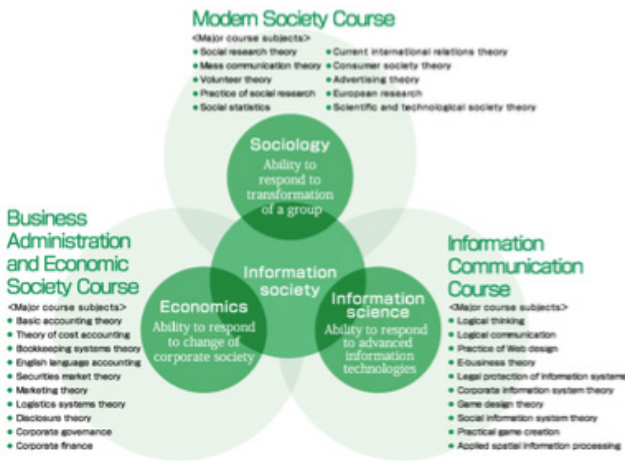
Modern Society Course
<Major course subjects>
• Social research theory
• Mass communication theory
• Volunteer theory
• Practice of social research
• Social statistics
• Current international relations theory
• Consumer society theory
• Advertising theory
• European research
• Scientific and technological society theory

Sociology
Ability to respond to transformation of a group

Business Administration and Economic Society Course
<Major course subjects>
• Basic accounting theory
• Theory of cost accounting
• Bookkeeping systems theory
• English language accounting
• Securities market theory
• Marketing theory
• Logistics systems theory
• Disclosure theory
• Corporate governance
• Corporate finance

Information society

Economics
Ability to respond to change of corporate society

Information science
Ability to respond to advanced information technologies

Information Communication Course
<Major course subjects>
• Logical thinking
• Logical communication
• Practice of Web design
• Ebusiness theory
• Legal protection of information systems
• Corporate information system theory
• Game design theory
• Social information system theory
• Practical game creation
• Applied spatial information processing